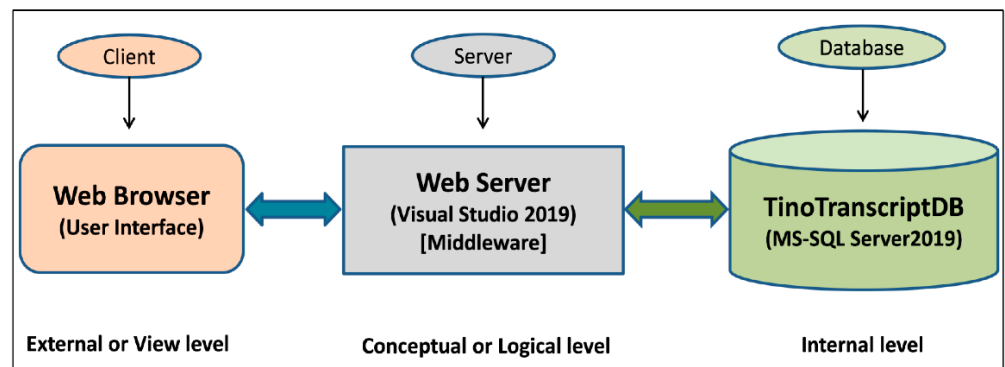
Client

Server

Database

Web Browser
(User Interface)

Web Server
(Visual Studio 2019)
[Middleware]

TinoTranscriptDB
(MS-SQL Server2019)

External or View level

Conceptual or Logical level

Internal level